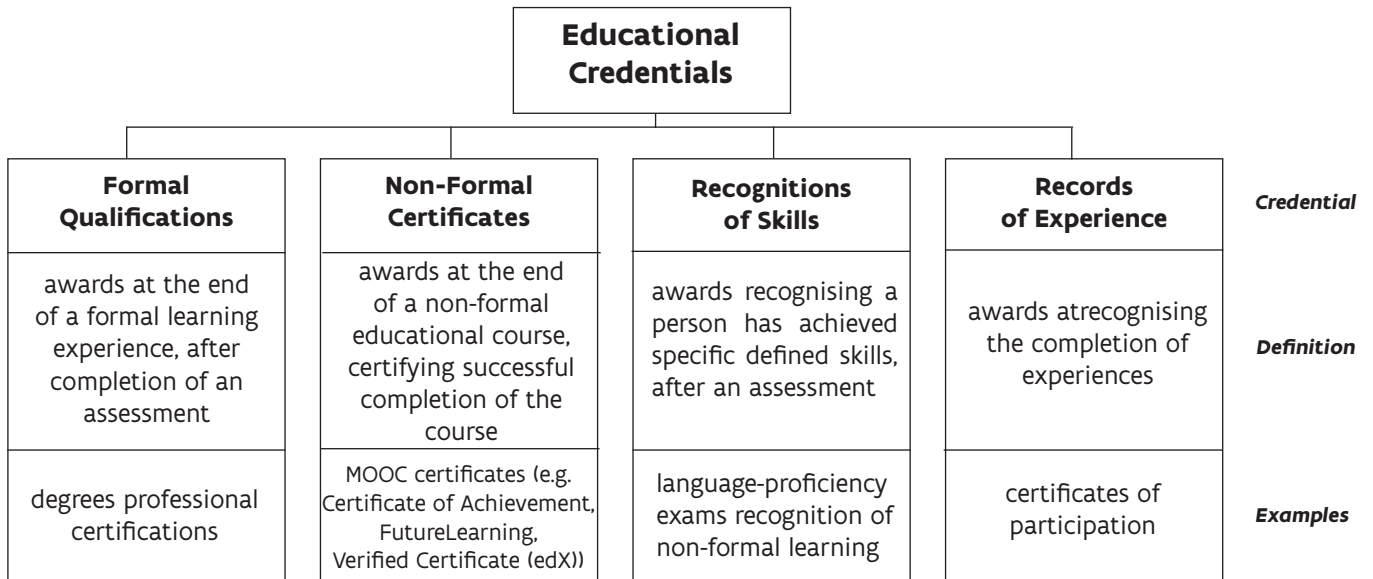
Educational Credentials

| Formal Qualifications | Non-Formal Certificates | Recognitions of Skills | Records of Experience | *Credential* |
|---|---|---|---|---|
| awards at the end of a formal learning experience, after completion of an assessment | awards at the end of a non-formal educational course, certifying successful completion of the course | awards recognising a person has achieved specific defined skills, after an assessment | awards atrecognising the completion of experiences | *Definition* |
| degrees professional certifications | MOOC certificates (e.g. Certificate of Achievement, FutureLearning, Verified Certificate (edX)) | language-proficiency exams recognition of non-formal learning | certificates of participation | *Examples* |